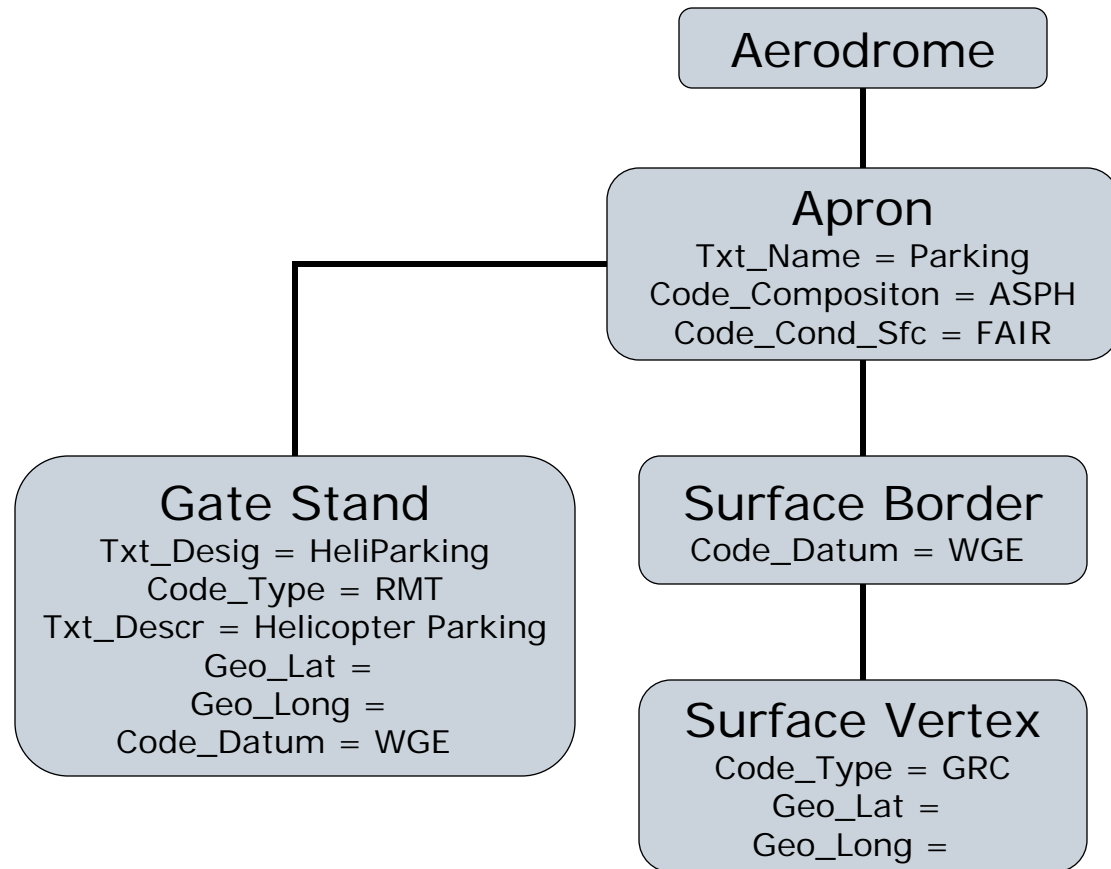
Aerodrome

Apron
Txt_Name = Parking
Code_Compositon = ASPH
Code_Cond_Sfc = FAIR

Gate Stand
Txt_Desig = HeliParking
Code_Type = RMT
Txt_Descr = Helicopter Parking
Geo_Lat =
Geo_Long =
Code_Datum = WGE

Surface Border
Code_Datum = WGE

Surface Vertex
Code_Type = GRC
Geo_Lat =
Geo_Long =